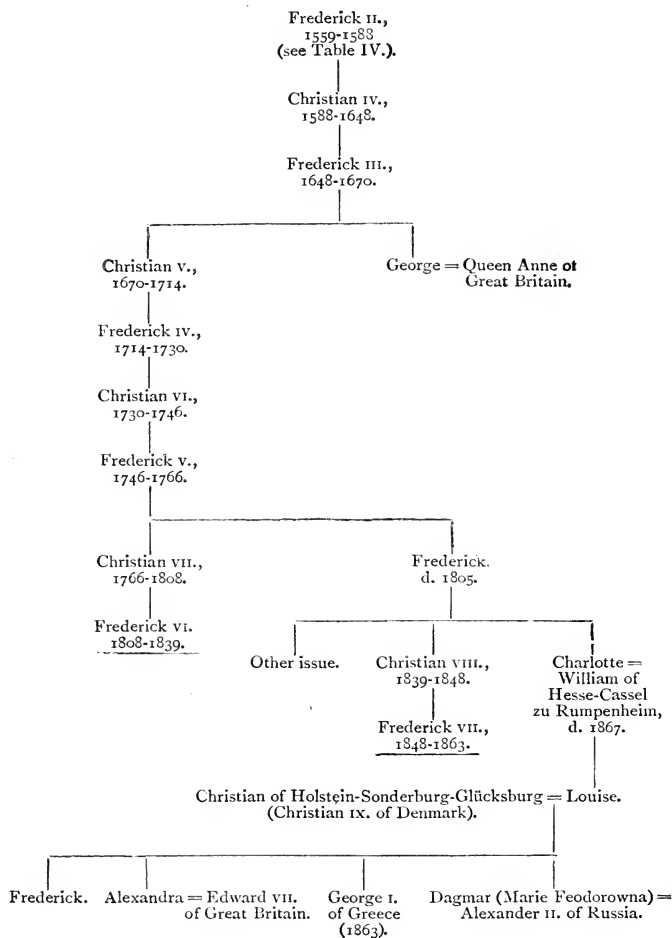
Frederick II., 1559-1588 (see Table IV.).

Christian IV., 1588-1648.

Frederick III., 1648-1670.

Christian V., 1670-1714.

George = Queen Anne ot Great Britain.

Frederick IV., 1714-1730.

Christian VI., 1730-1746.

Frederick V., 1746-1766.

Christian VII., 1766-1808.

Frederick. d. 1805.

Frederick VI. 1808-1839.

Other issue.

Christian VIII., 1839-1848.

Charlotte = William of Hesse-Cassel zu Rumpenheim, d. 1867.

Frederick VII., 1848-1863.

Christian of Holstein-Sonderburg-Glücksburg = Louise. (Christian IX. of Denmark).

Frederick.

Alexandra = Edward VII. of Great Britain.

George I. of Greece (1863).

Dagmar (Marie Feodorowna) = Alexander II. of Russia.